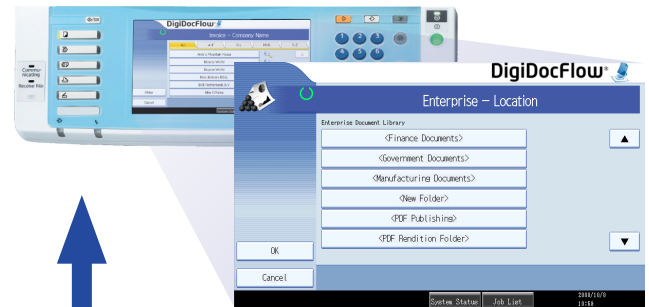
DigiDocFlow

Invoice – Company Name

Communicating

Receive File

Other

Cancel

DigiDocFlow®

Enterprise – Location

Enterprise Document Library

<Finance Documents>

<Government Documents>

<Manufacturing Documents>

<New Folder>

<PDF Publishing>

<PDF Rendition Folder>

OK

Cancel

System Status

Job List

2008/10/8
10:58